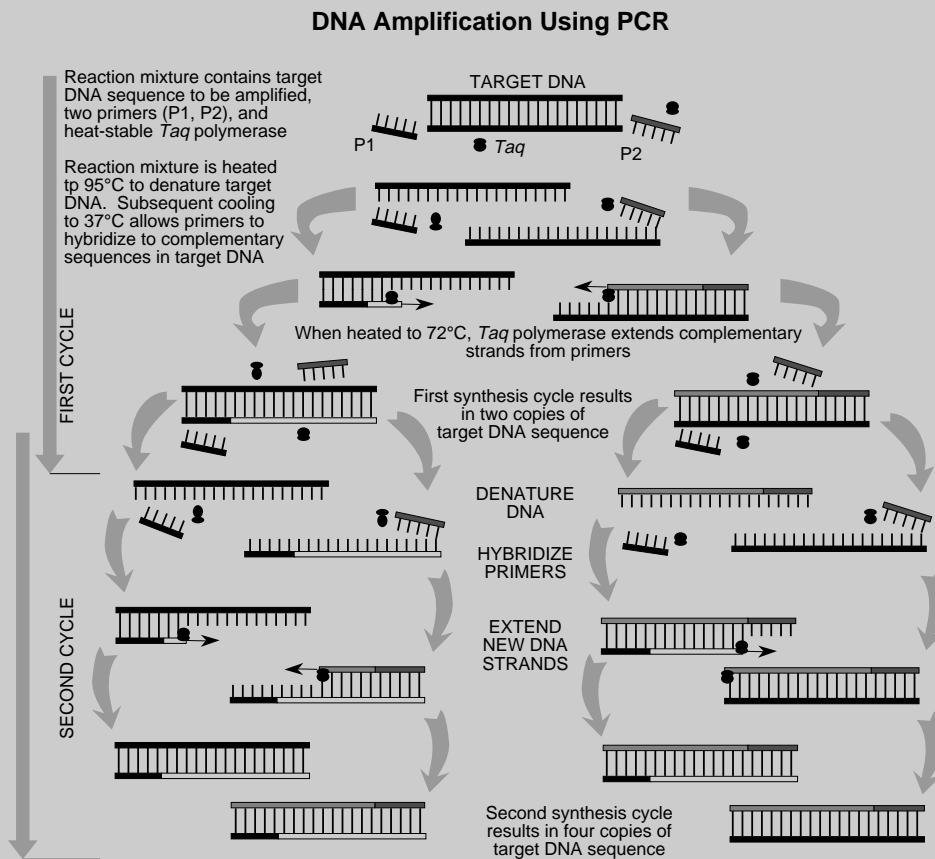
DNA Amplification Using PCR

Reaction mixture contains target DNA sequence to be amplified, two primers (P1, P2), and heat-stable *Taq* polymerase

TARGET DNA

P1

*Taq*

P2

Reaction mixture is heated tp 95°C to denature target DNA. Subsequent cooling to 37°C allows primers to hybridize to complementary sequences in target DNA

When heated to 72°C, *Taq* polymerase extends complementary strands from primers

FIRST CYCLE

First synthesis cycle results in two copies of target DNA sequence

SECOND CYCLE

DENATURE DNA

HYBRIDIZE PRIMERS

EXTEND NEW DNA STRANDS

Second synthesis cycle results in four copies of target DNA sequence